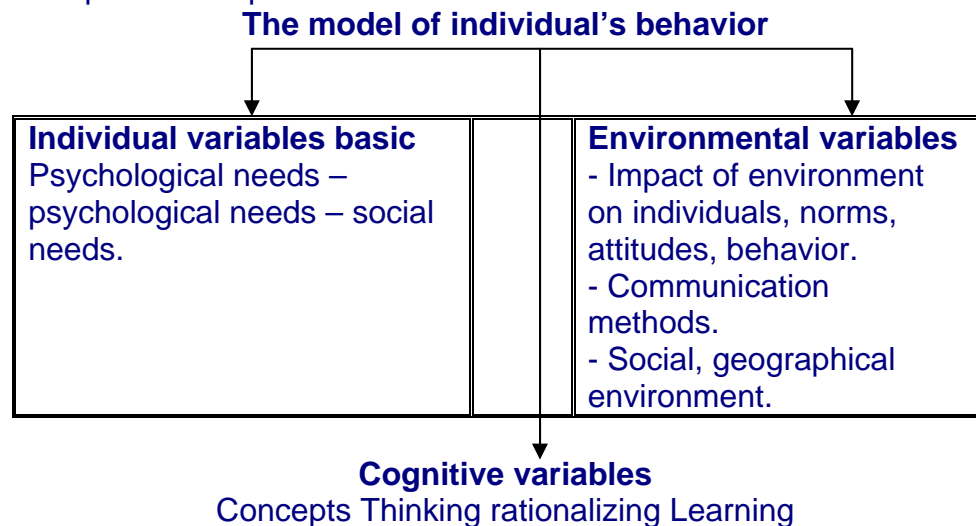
The model of individual's behavior

Individual variables basic
Psychological needs – psychological needs – social needs.

Environmental variables
- Impact of environment on individuals, norms, attitudes, behavior.
- Communication methods.
- Social, geographical environment.

Cognitive variables
Concepts Thinking rationalizing Learning